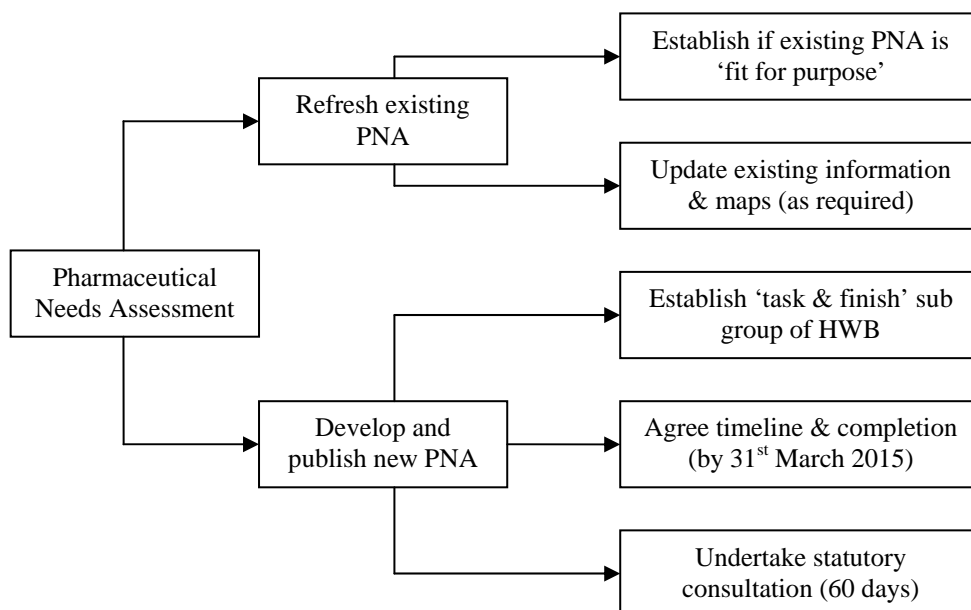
Pharmaceutical Needs Assessment

Refresh existing PNA

Establish if existing PNA is 'fit for purpose'

Update existing information & maps (as required)

Develop and publish new PNA

Establish 'task & finish' sub group of HWB

Agree timeline & completion (by 31$^{st}$ March 2015)

Undertake statutory consultation (60 days)